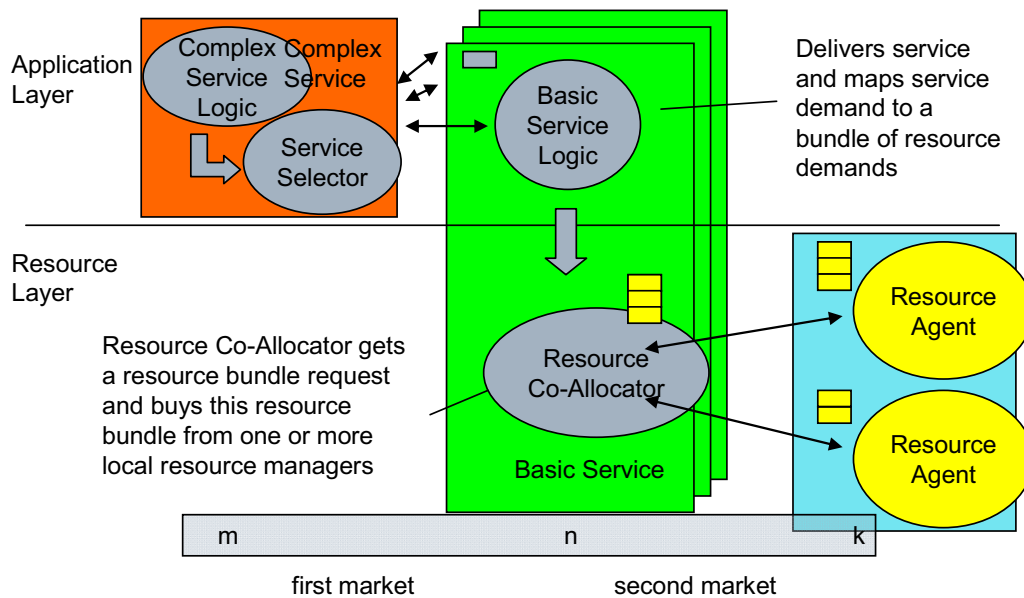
Application Layer

Complex Service Logic

Complex Service

Service Selector

Basic Service Logic

Delivers service and maps service demand to a bundle of resource demands

Resource Layer

Resource Co-Allocator gets a resource bundle request and buys this resource bundle from one or more local resource managers

Resource Co-Allocator

Basic Service

Resource Agent

Resource Agent

m

n

k

first market

second market